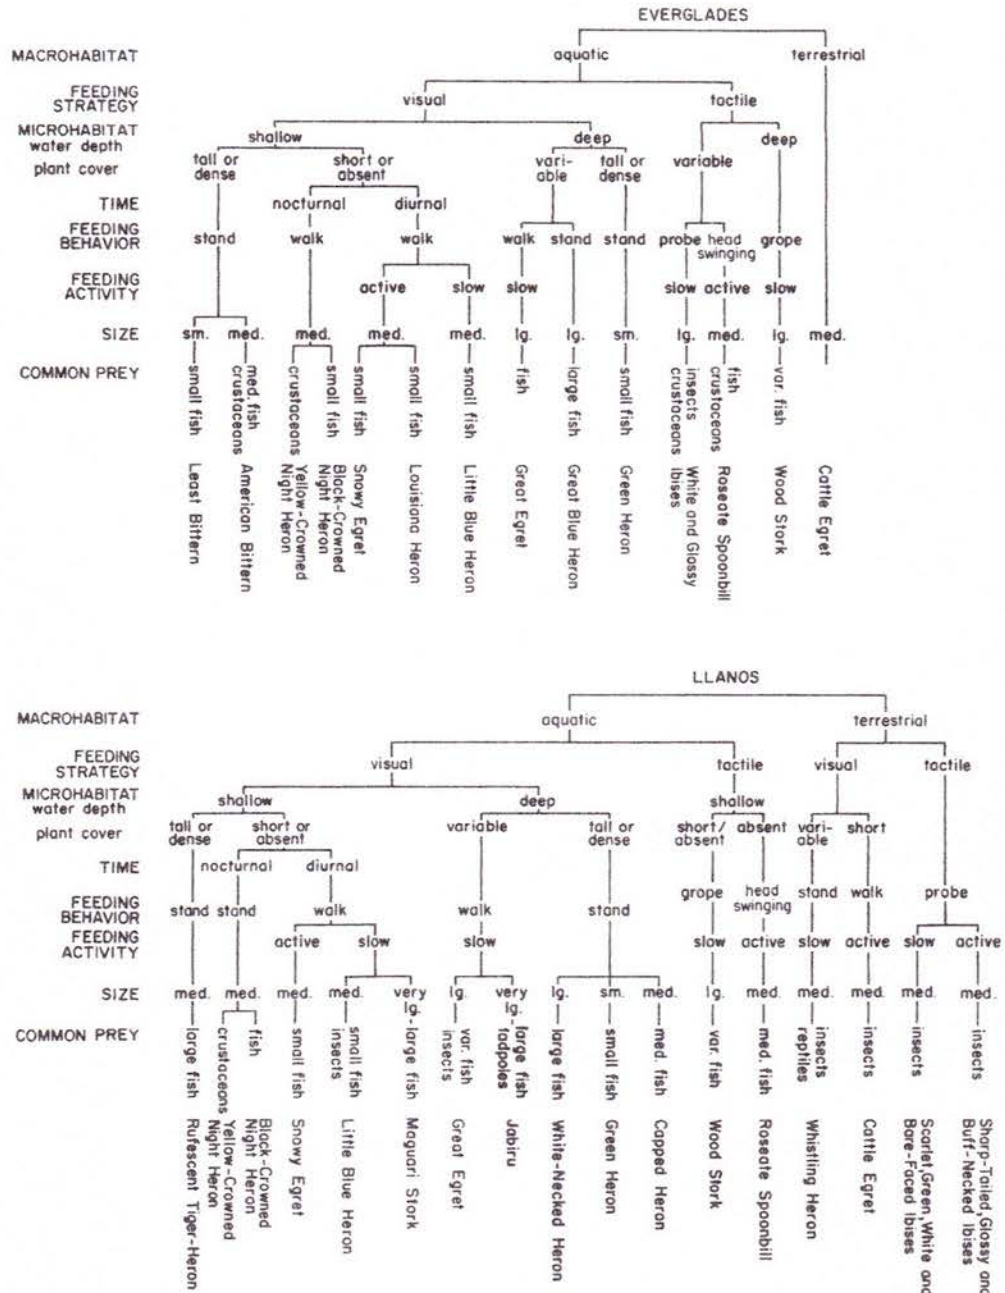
EVERGLADES

MACROHABITAT
aquatic
terrestrial

FEEDING STRATEGY
visual
tactile

MICROHABITAT water depth
shallow
deep
deep

plant cover
tall or dense
short or absent
variable
tall or dense
variable

TIME
nocturnal
diurnal

FEEDING BEHAVIOR
stand
walk
walk
walk
stand
stand
probe
head swinging
grope

FEEDING ACTIVITY
active
slow
slow
slow
active
slow

SIZE
sm.
med.
med.
med.
med.
lg.
lg.
sm.
lg.
med.
lg.
med.

COMMON PREY
small fish
med. fish crustaceans
crustaceans
small fish
small fish
small fish
small fish
fish
large fish
small fish
insects crustaceans
fish crustaceans
var. fish

Least Bittern
American Bittern
Yellow-Crowned Night Heron
Black-Crowned Night Heron
Snowy Egret
Louisiana Heron
Little Blue Heron
Great Egret
Great Blue Heron
Green Heron
White and Glossy Ibises
Roseate Spoonbill
Wood Stork
Cattle Egret

LLANOS

MACROHABITAT
aquatic
terrestrial

FEEDING STRATEGY
visual
tactile
visual
tactile

MICROHABITAT water depth
shallow
deep
shallow

plant cover
tall or dense
short or absent
variable
tall or dense
short/absent
absent
variable
short

TIME
nocturnal
diurnal

FEEDING BEHAVIOR
stand
stand
walk
walk
stand
grope
head swinging
stand
walk
probe

FEEDING ACTIVITY
active
slow
slow
slow
active
slow
active
slow
active

SIZE
med.
med.
med.
med.
very lg.
lg.
very lg.
lg.
sm.
med.
lg.
med.
med.
med.
med.
med.

COMMON PREY
large fish
crustaceans
fish
small fish
small fish insects
large fish
var. fish insects
large fish tadpoles
large fish
small fish
med. fish
var. fish
med. fish
insects reptiles
insects
insects
insects

Rufescent Tiger-Heron
Yellow-Crowned Night Heron
Black-Crowned Night Heron
Snowy Egret
Little Blue Heron
Maguari Stork
Great Egret
Jabiru
White-Necked Heron
Green Heron
Capped Heron
Wood Stork
Roseate Spoonbill
Whistling Heron
Cattle Egret
Scarlet, Green, White and Bare-Faced Ibises
Sharp-Tailed, Glossy and Buff-Necked Ibises